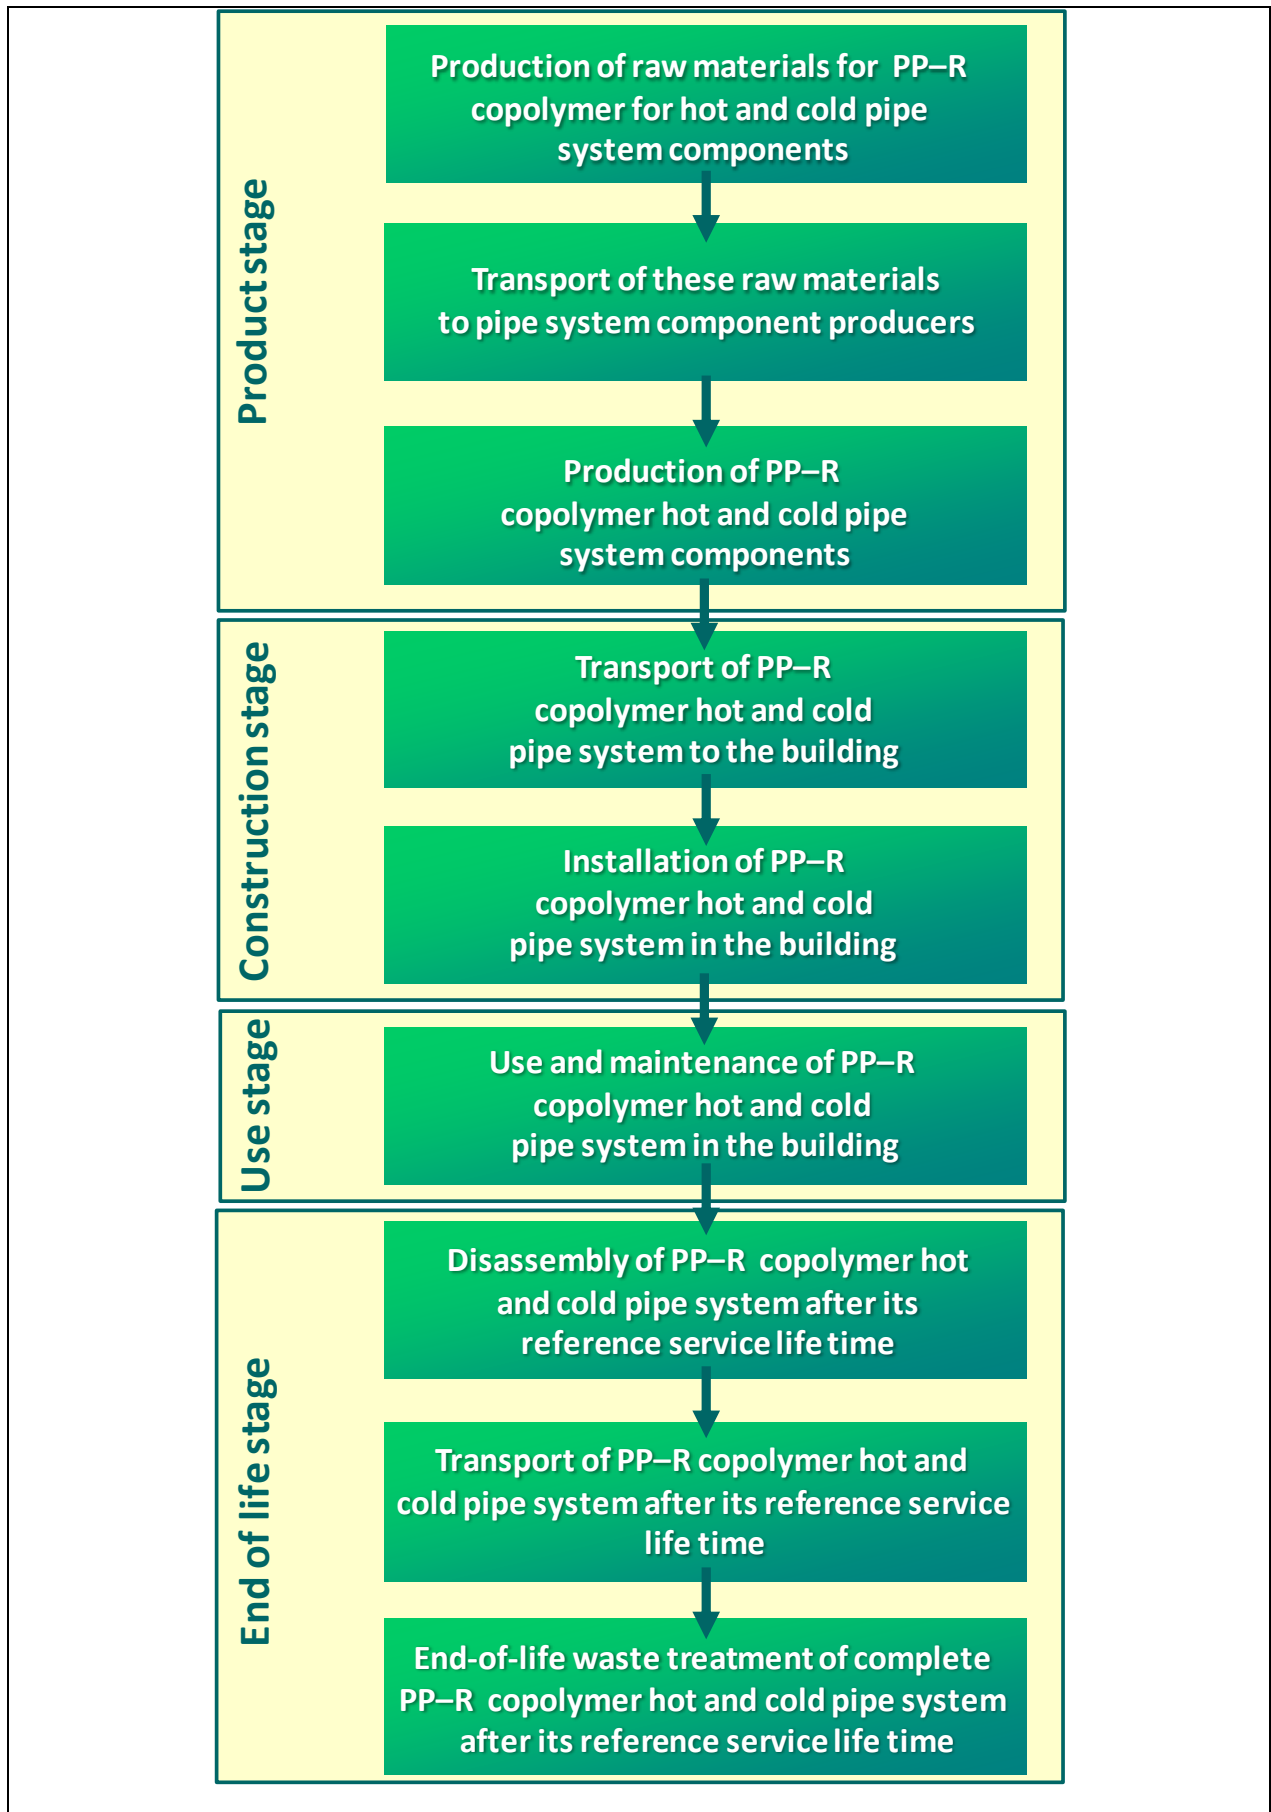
Product stage

Production of raw materials for PP–R copolymer for hot and cold pipe system components

Transport of these raw materials to pipe system component producers

Production of PP–R copolymer hot and cold pipe system components

Construction stage

Transport of PP–R copolymer hot and cold pipe system to the building

Installation of PP–R copolymer hot and cold pipe system in the building

Use stage

Use and maintenance of PP–R copolymer hot and cold pipe system in the building

End of life stage

Disassembly of PP–R copolymer hot and cold pipe system after its reference service life time

Transport of PP–R copolymer hot and cold pipe system after its reference service life time

End-of-life waste treatment of complete PP–R copolymer hot and cold pipe system after its reference service life time